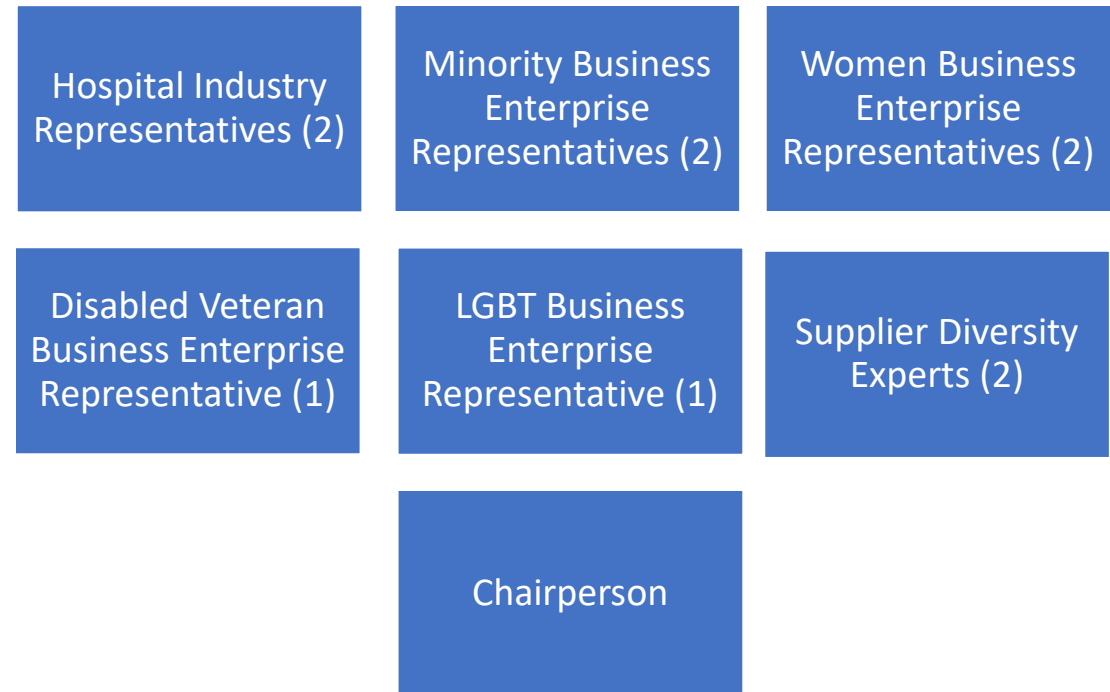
Hospital Industry Representatives (2)

Minority Business Enterprise Representatives (2)

Women Business Enterprise Representatives (2)

Disabled Veteran Business Enterprise Representative (1)

LGBT Business Enterprise Representative (1)

Supplier Diversity Experts (2)

Chairperson